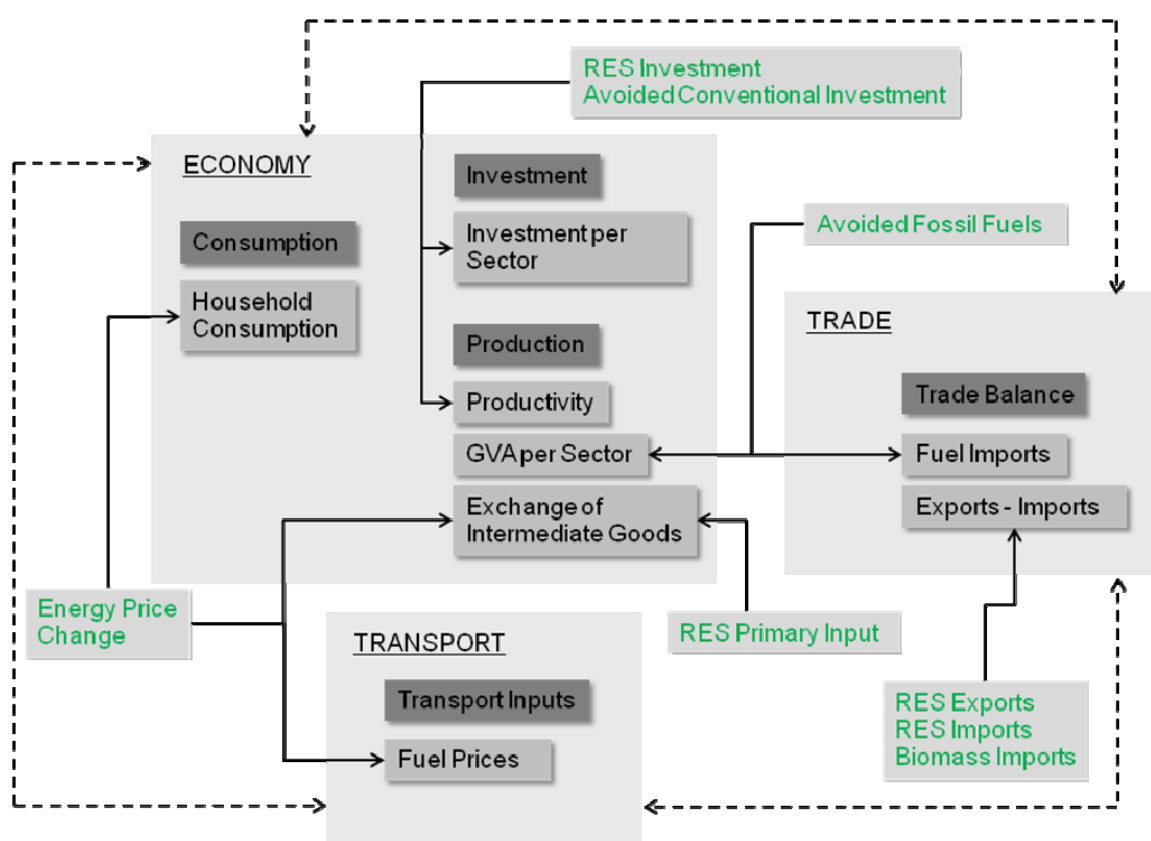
RES Investment
Avoided Conventional Investment

ECONOMY

Consumption

Household Consumption

Investment

Investment per Sector

Production

Productivity

GVA per Sector

Exchange of Intermediate Goods

Avoided Fossil Fuels

TRADE

Trade Balance

Fuel Imports

Exports - Imports

Energy Price Change

RES Primary Input

TRANSPORT

Transport Inputs

Fuel Prices

RES Exports
RES Imports
Biomass Imports